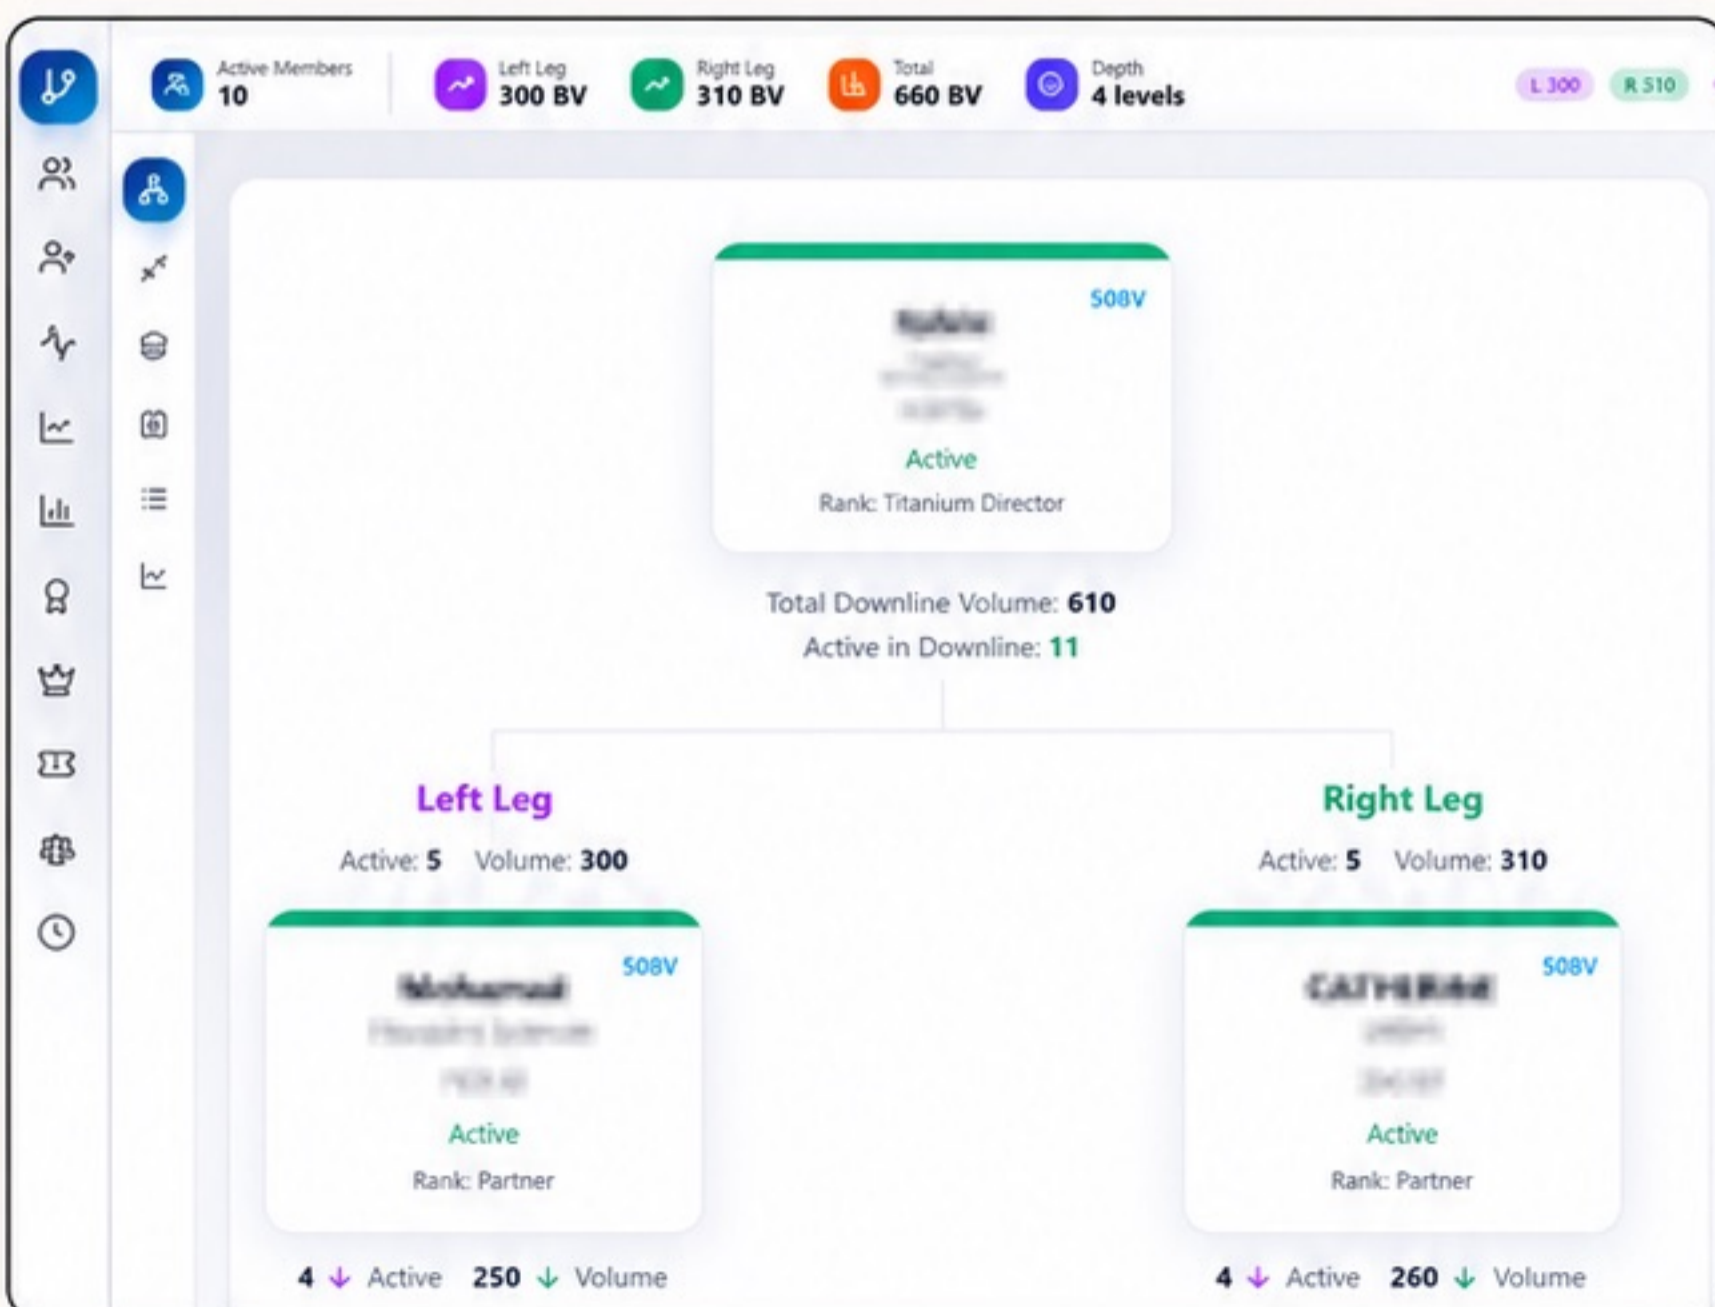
Active Members
10

Left Leg
300 BV

Right Leg
310 BV

Total
660 BV

Depth
4 levels

L 300 R 510

50BV
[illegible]
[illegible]
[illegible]
Active
Rank: Titanium Director

Total Downline Volume: 610
Active in Downline: 11

Left Leg
Active: 5 Volume: 300

50BV
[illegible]
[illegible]
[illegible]
Active
Rank: Partner

4 ↓ Active 250 ↓ Volume

Right Leg
Active: 5 Volume: 310

50BV
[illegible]
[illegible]
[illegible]
Active
Rank: Partner

4 ↓ Active 260 ↓ Volume